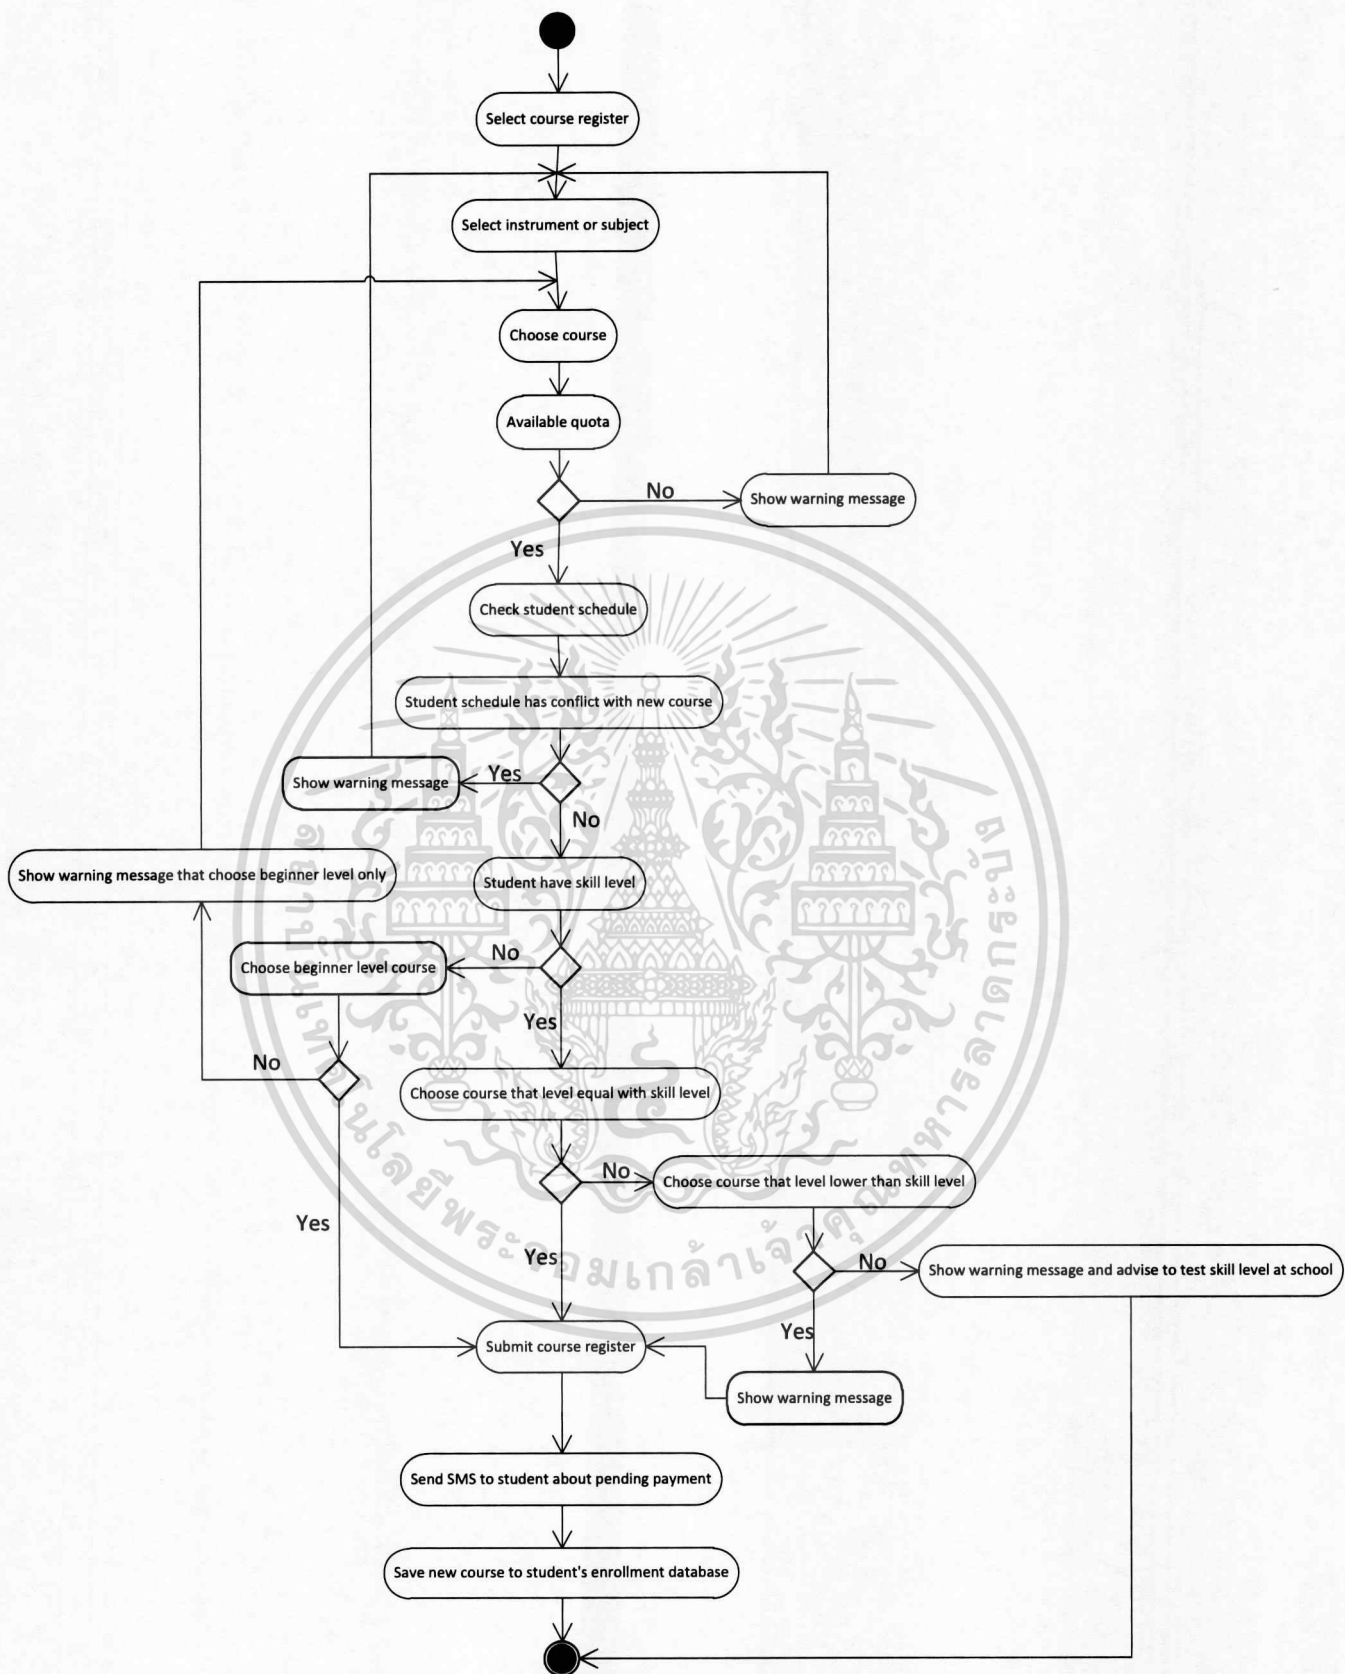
Select course register

Select instrument or subject

Choose course

Available quota

No

Show warning message

Yes

Check student schedule

Student schedule has conflict with new course

Show warning message

Yes

No

Show warning message that choose beginner level only

Student have skill level

Choose beginner level course

No

Yes

No

Choose course that level equal with skill level

No

Choose course that level lower than skill level

Yes

Yes

No

Show warning message and advise to test skill level at school

Yes

Submit course register

Show warning message

Send SMS to student about pending payment

Save new course to student's enrollment database